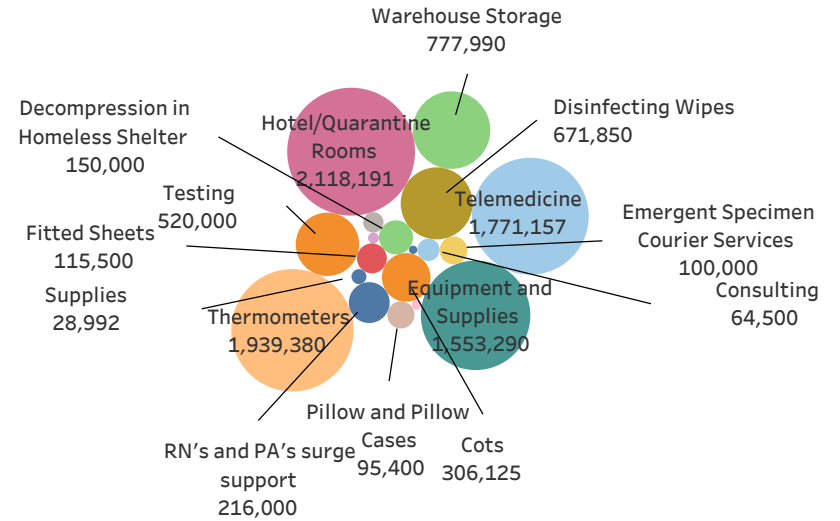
Warehouse Storage
777,990

Decompression in Homeless Shelter
150,000

Hotel/Quarantine Rooms
2,118,191

Disinfecting Wipes
671,850

Testing
520,000

Telemedicine
1,771,157

Emergent Specimen Courier Services
100,000

Fitted Sheets
115,500

Supplies
28,992

Consulting
64,500

Equipment and Supplies
1,553,290

Thermometers
1,939,380

Pillow and Pillow Cases
95,400

RN's and PA's surge support
216,000

Cots
306,125